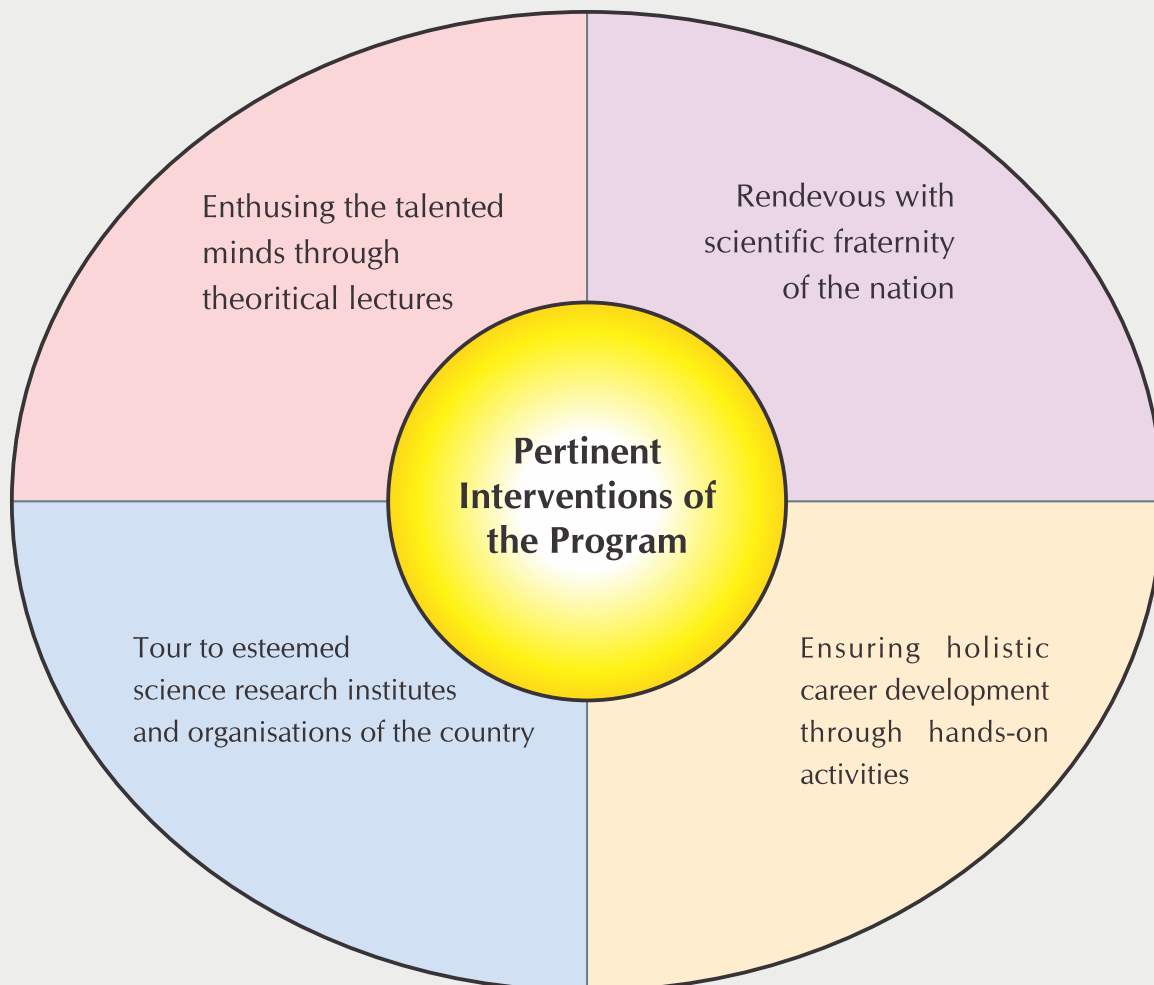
Enthusing the talented minds through theoritical lectures

Rendevous with scientific fraternity of the nation

Pertinent Interventions of the Program

Tour to esteemed science research institutes and organisations of the country

Ensuring holistic career development through hands-on activities